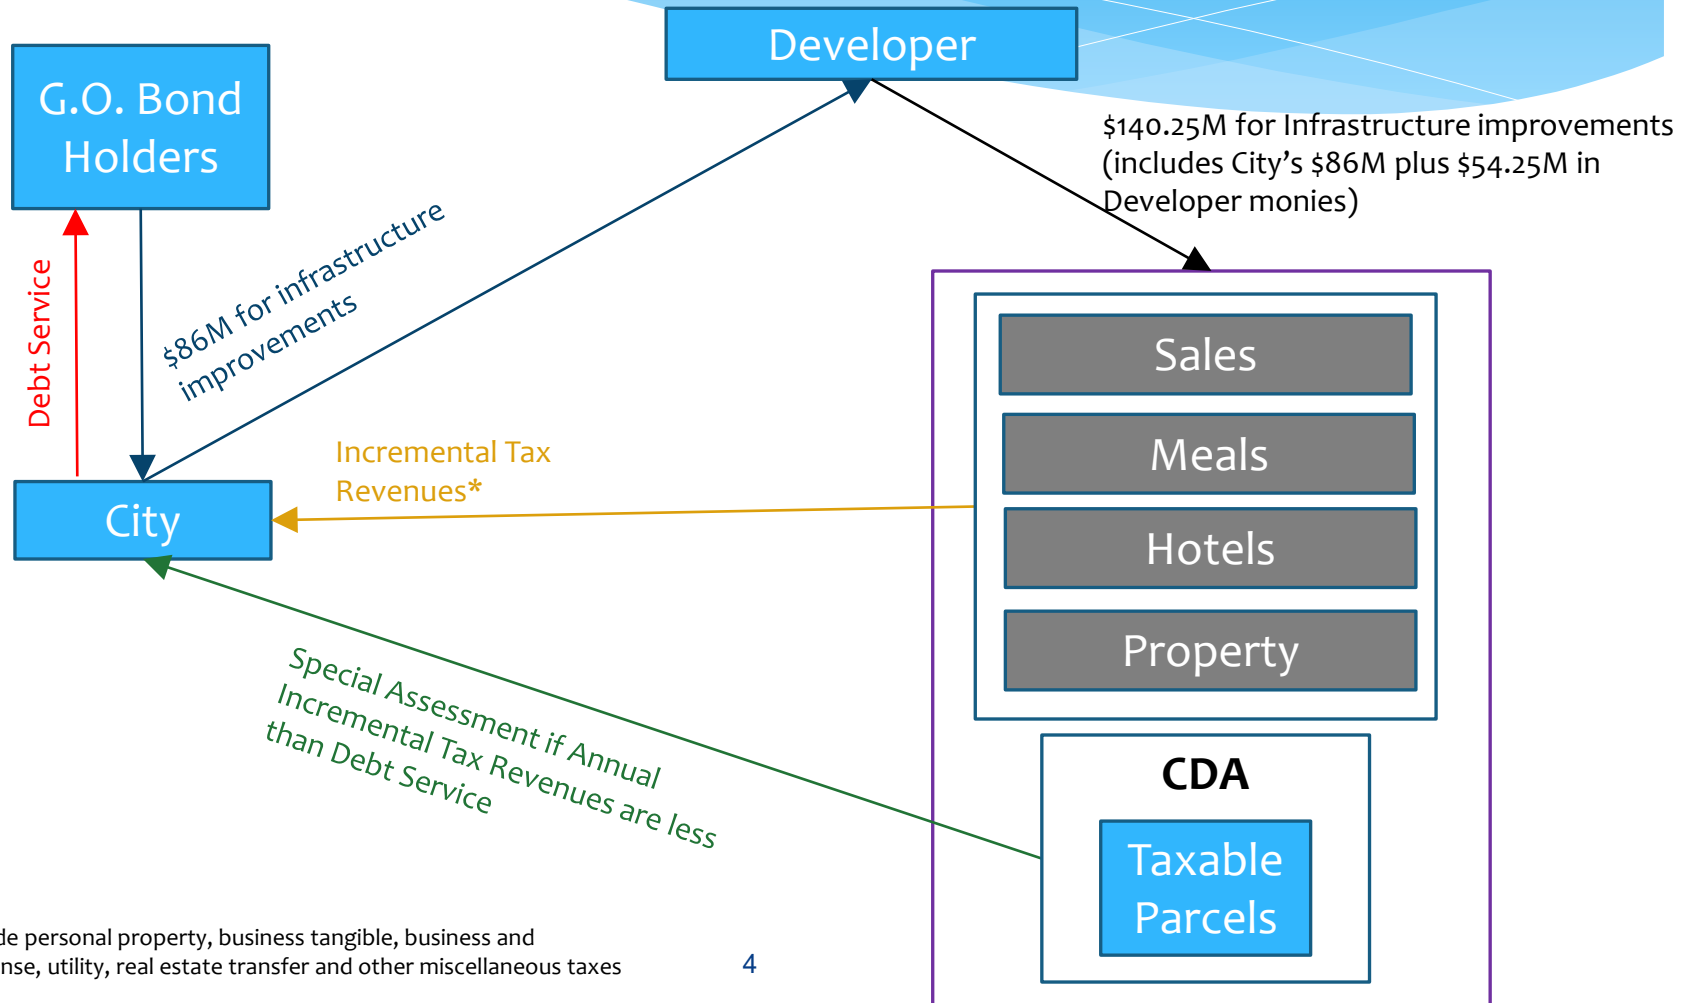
G.O. Bond Holders

Developer

$140.25M for Infrastructure improvements (includes City’s $86M plus $54.25M in Developer monies)

Debt Service

$86M for infrastructure improvements

City

Incremental Tax Revenues*

Sales

Meals

Hotels

Property

Special Assessment if Annual Incremental Tax Revenues are less than Debt Service

CDA

Taxable Parcels

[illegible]de personal property, business tangible, business and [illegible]nse, utility, real estate transfer and other miscellaneous taxes

4